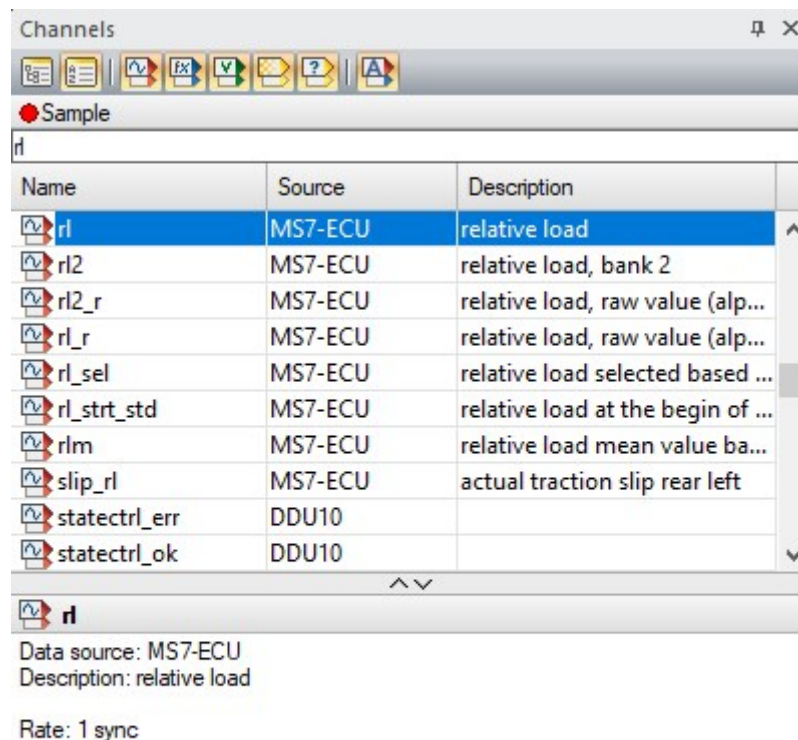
Channels

Sample

rl

| Name | Source | Description |
|---|---|---|
| rl | MS7-ECU | relative load |
| rl2 | MS7-ECU | relative load, bank 2 |
| rl2_r | MS7-ECU | relative load, raw value (alp... |
| rl_r | MS7-ECU | relative load, raw value (alp... |
| rl_sel | MS7-ECU | relative load selected based ... |
| rl_strt_std | MS7-ECU | relative load at the begin of ... |
| rlm | MS7-ECU | relative load mean value ba... |
| slip_rl | MS7-ECU | actual traction slip rear left |
| statectrl_err | DDU10 | |
| statectrl_ok | DDU10 | |

rl

Data source: MS7-ECU
Description: relative load

Rate: 1 sync